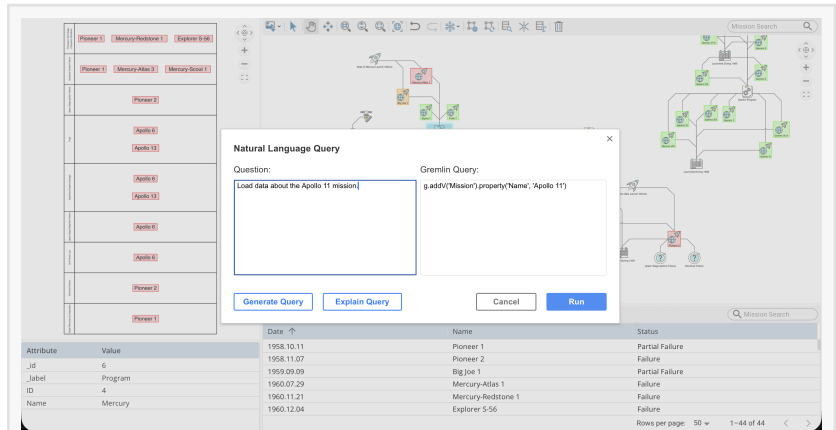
Pioneer 1
Mercury-Redstone 1
Explorer S-56
Pioneer 1
Mercury-Atlas 3
Mercury-Scout 1
Pioneer 2
Apollo 6
Apollo 13
Apollo 6
Apollo 13
Apollo 6
Apollo 6
Pioneer 2
Pioneer 1

Mission Search

Natural Language Query

Question:
Load data about the Apollo 11 mission.

Gremlin Query:
g.addV('Mission').property('Name', 'Apollo 11')

Generate Query
Explain Query
Cancel
Run

Mission Search

| Attribute | Value |
|---|---|
| _id | 6 |
| _label | Program |
| ID | 4 |
| Name | Mercury |

| Date ↑ | Name | Status |
|---|---|---|
| 1958.10.11 | Pioneer 1 | Partial Failure |
| 1958.11.07 | Pioneer 2 | Failure |
| 1959.09.09 | Big Joe 1 | Partial Failure |
| 1960.07.29 | Mercury-Atlas 1 | Failure |
| 1960.11.21 | Mercury-Redstone 1 | Failure |
| 1960.12.04 | Explorer S-56 | Failure |

Rows per page: 50 1–44 of 44